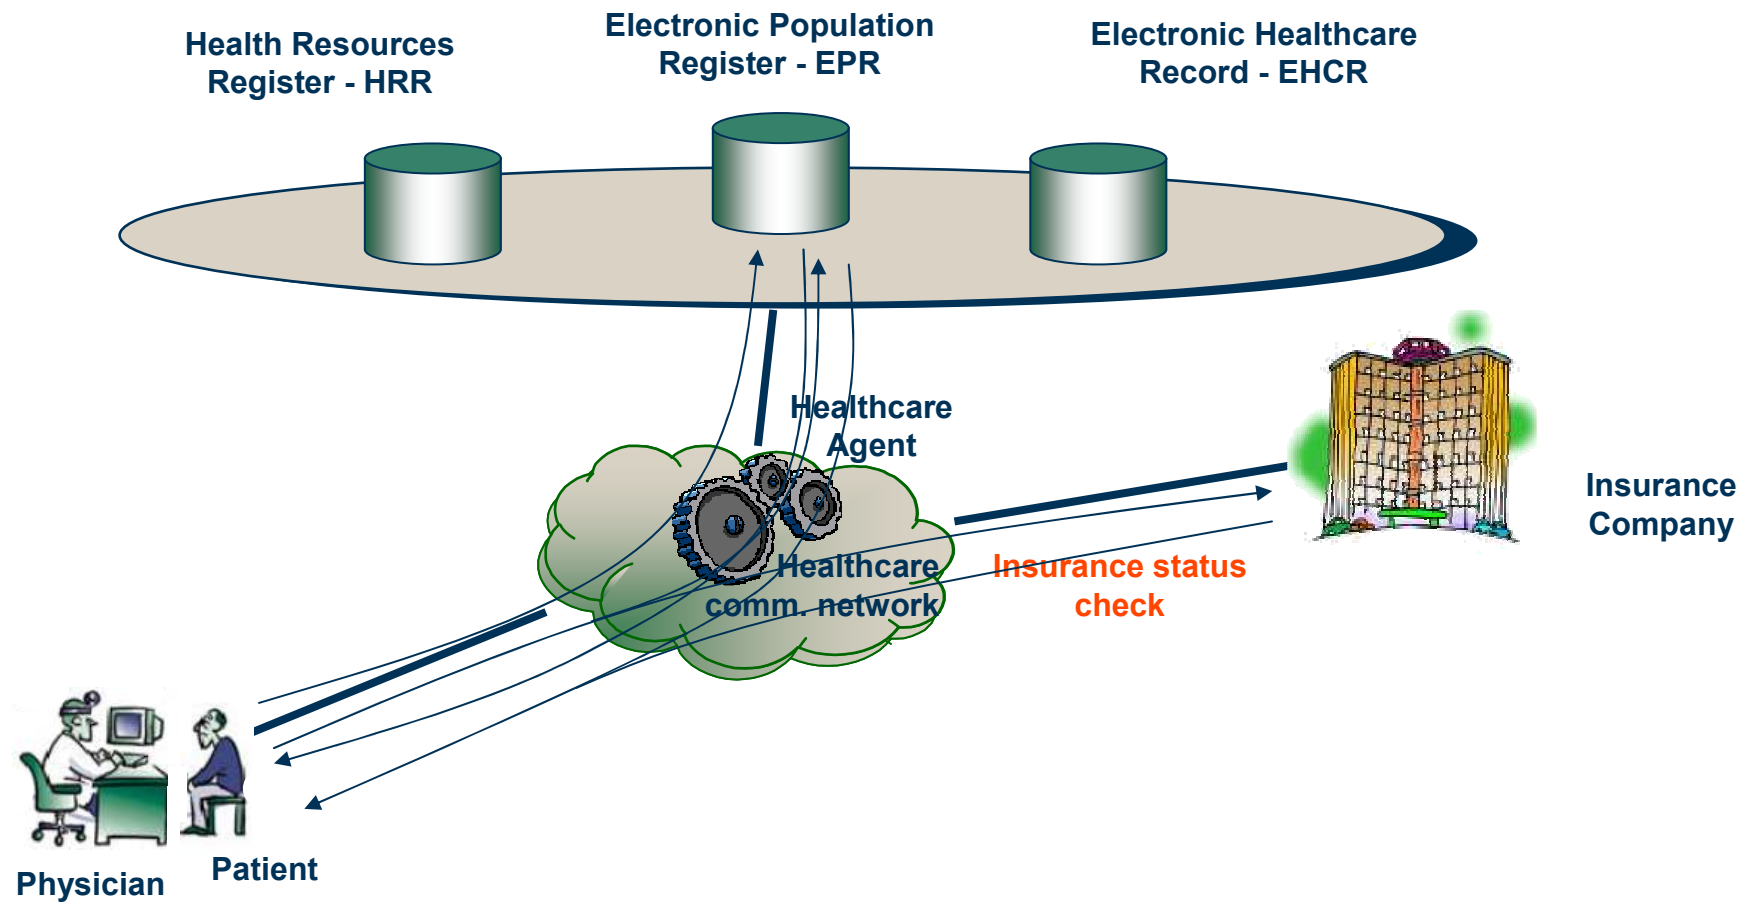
Health Resources Register - HRR

Electronic Population Register - EPR

Electronic Healthcare Record - EHCR

Healthcare Agent

Insurance Company

Healthcare comm. network

Insurance status check

Physician

Patient